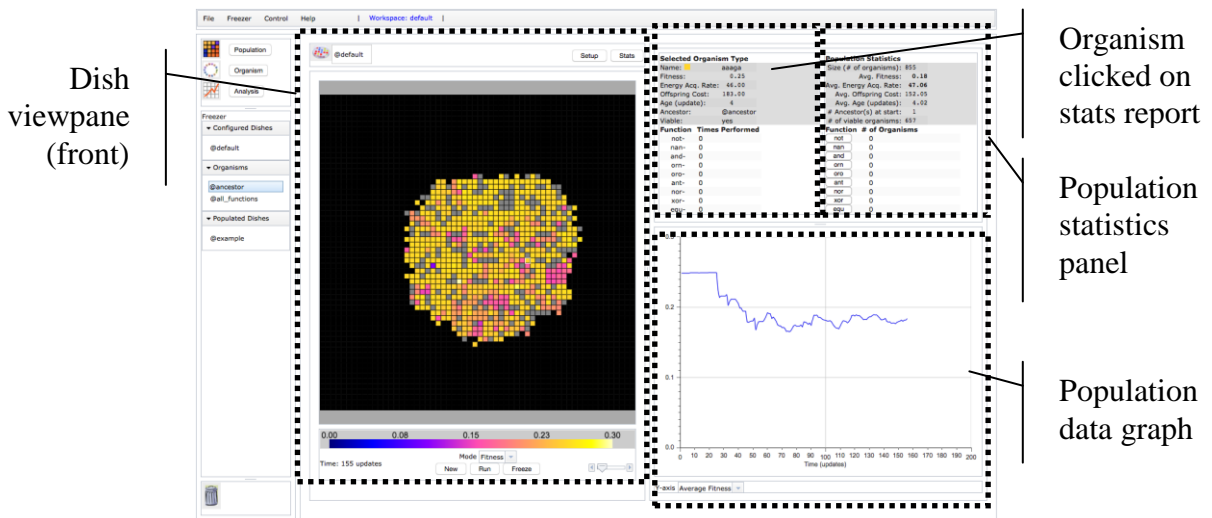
File Freezer Control Help | Workspace: default |

Population
Organism
Analysis

Freezer
▾ Configured Dishes
@default
▾ Organisms
@ancestor
@all_functions
▾ Populated Dishes
@example

@default
Setup Stats

0.00 0.08 0.15 0.23 0.30
Mode Fitness
Time: 155 updates
New Run Freeze

Selected Organism Type
Name: aaaga
Fitness: 0.25
Energy Acq. Rate: 46.00
Offspring Cost: 183.00
Age (update): 4
Ancestor: @ancestor
Viable: yes
Function Times Performed
not- 0
nan- 0
and- 0
orn- 0
oro- 0
ant- 0
nor- 0
xor- 0
equ- 0

Population Statistics
Size (# of organisms): 855
Avg. Fitness: 0.18
Avg. Energy Acq. Rate: 47.06
Avg. Offspring Cost: 152.05
Avg. Age (updates): 4.02
# Ancestor(s) at start: 1
# of viable organisms: 657
Function # of Organisms
not 0
nan 0
and 0
orn 0
oro 0
ant 0
nor 0
xor 0
equ 0

0.2
0.1
0.0
0 10 20 30 40 50 60 70 80 90 100 110 120 130 140 150 160 170 180 190 200
Time (updates)
Y-axis Average Fitness

Dish viewpane (front)

Organism clicked on stats report

Population statistics panel

Population data graph